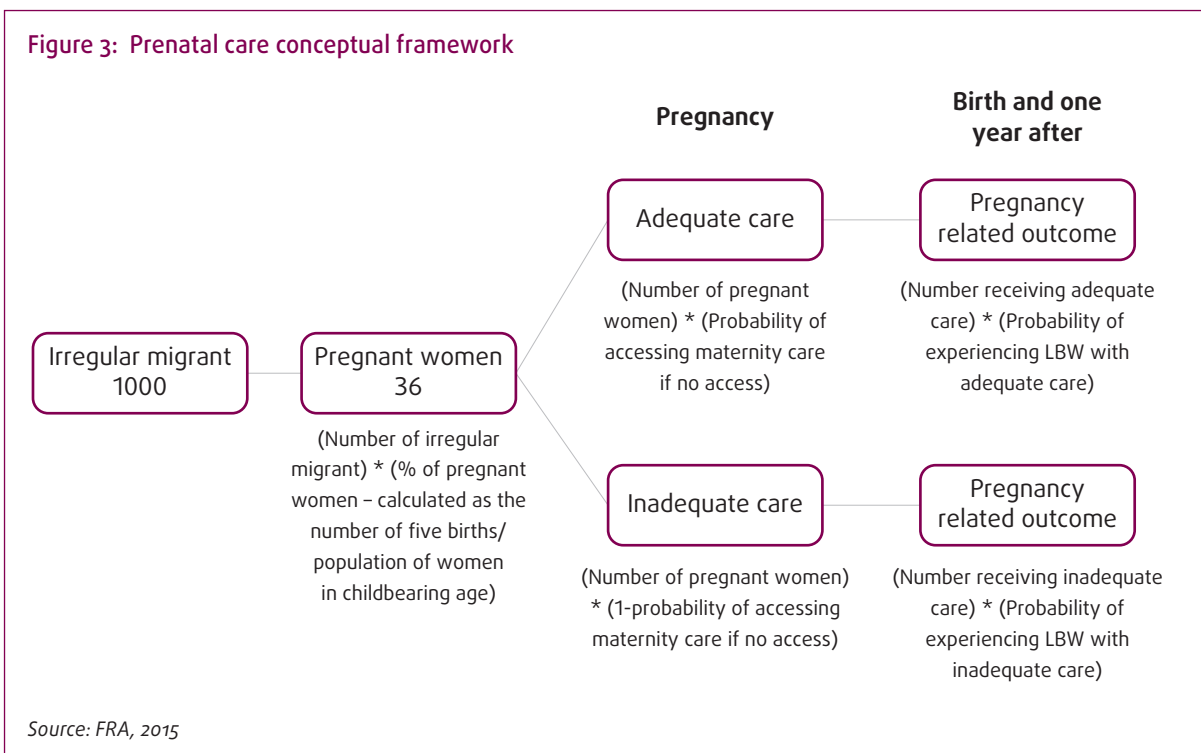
Figure 3: Prenatal care conceptual framework

Pregnancy

Birth and one year after

Irregular migrant 1000

Pregnant women 36

(Number of irregular migrant) * (% of pregnant women – calculated as the number of five births/ population of women in childbearing age)

Adequate care

(Number of pregnant women) * (Probability of accessing maternity care if no access)

Pregnancy related outcome

(Number receiving adequate care) * (Probability of experiencing LBW with adequate care)

Inadequate care

(Number of pregnant women) * (1-probability of accessing maternity care if no access)

Pregnancy related outcome

(Number receiving inadequate care) * (Probability of experiencing LBW with inadequate care)

Source: FRA, 2015